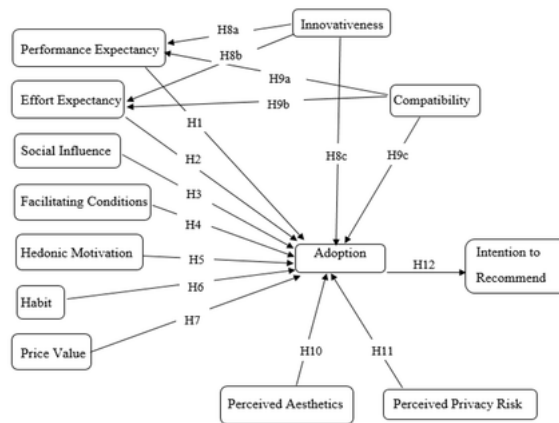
Performance Expectancy
H8a
Innovativeness
H8b
Effort Expectancy
H9a
H9b
Compatibility
H1
Social Influence
H2
H8c
H9c
H3
Facilitating Conditions
H4
Hedonic Motivation
H5
Adoption
H12
Intention to Recommend
Habit
H6
H7
Price Value
H10
H11
Perceived Aesthetics
Perceived Privacy Risk